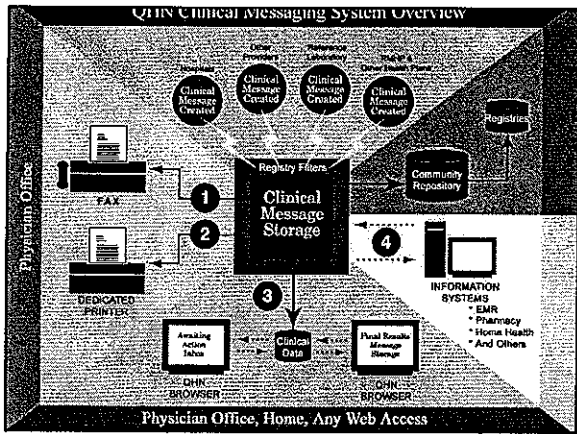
QHIN Clinical Messaging System Overview

Physician Office

Hospitals
Clinical Message Created

Other Providers
Clinical Message Created

Reference Laboratory
Clinical Message Created

Other Health & Data Sources
Clinical Message Created

Registries

Registry Filters

Clinical Message Storage

Community Repository

1

2

3

4

FAX

DEDICATED PRINTER

INFORMATION SYSTEMS
* EMR
* Pharmacy
* Home Health
* And Others

Awaiting Action Inbox

Clinical Data

Final Results Message Storage

QHN BROWSER

QHN BROWSER

Physician Office, Home, Any Web Access